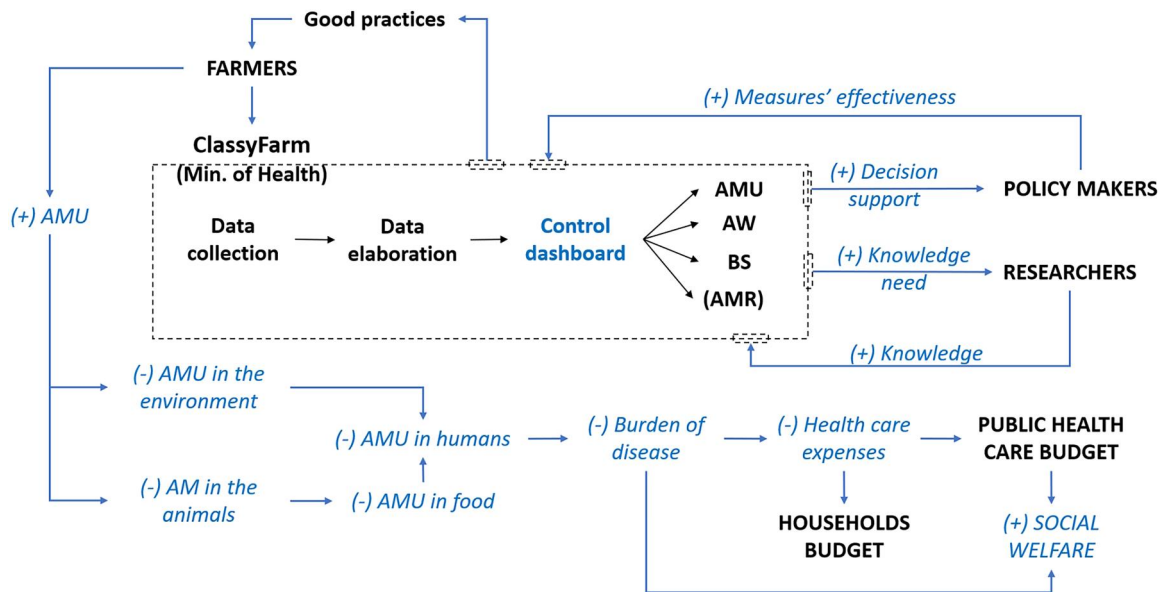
Good practices

FARMERS

ClassyFarm
(Min. of Health)

(+) Measures' effectiveness

(+) AMU

Data collection

Data elaboration

Control dashboard

AMU
AW
BS
(AMR)

(+) Decision support

POLICY MAKERS

(+) Knowledge need

RESEARCHERS

(+) Knowledge

(-) AMU in the environment

(-) AMU in humans

(-) Burden of disease

(-) Health care expenses

PUBLIC HEALTH CARE BUDGET

(-) AM in the animals

(-) AMU in food

HOUSEHOLDS BUDGET

(+) SOCIAL WELFARE